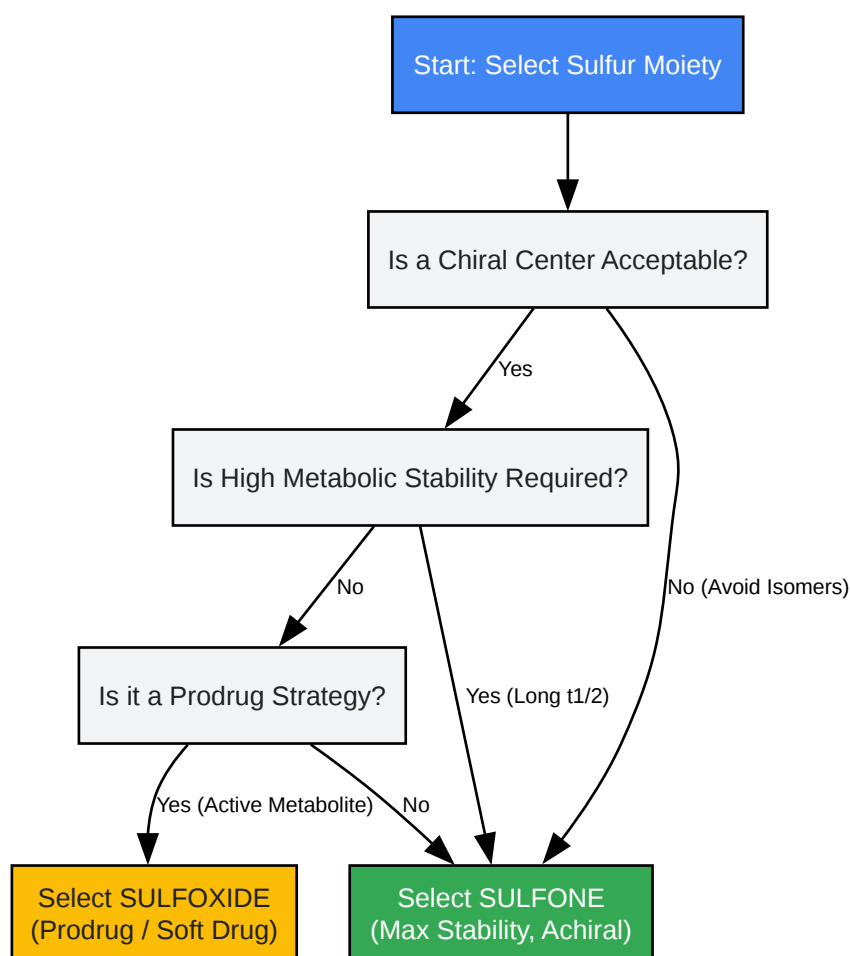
Start: Select Sulfur Moiety

Is a Chiral Center Acceptable?

Yes

Is High Metabolic Stability Required?

No

No (Avoid Isomers)

Is it a Prodrug Strategy?

Yes (Long t1/2)

Yes (Active Metabolite)

No

Select SULFOXIDE
(Prodrug / Soft Drug)

Select SULFONE
(Max Stability, Achiral)